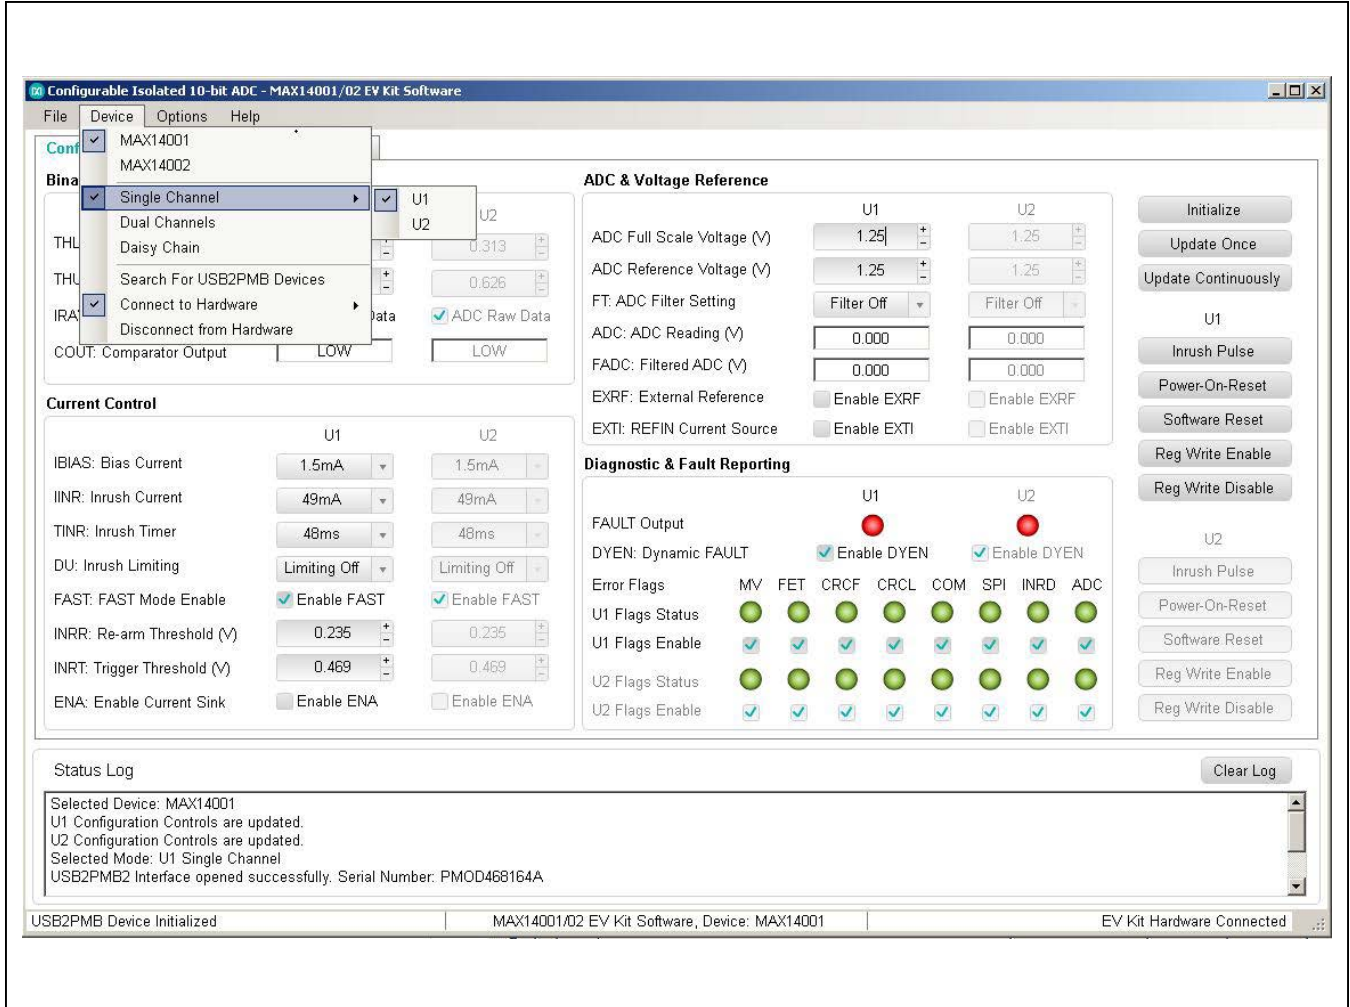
Configurable Isolated 10-bit ADC - MAX14001/02 EV Kit Software

File Device Options Help

MAX14001
MAX14002
Single Channel
Dual Channels
Daisy Chain
Search For USB2PMB Devices
Connect to Hardware
Disconnect from Hardware

U1
U2

Conf
Bina
THL
THU
IRA
U2
0.313
0.626
Data
ADC Raw Data
COUT: Comparator Output LOW LOW

Current Control

| | U1 | U2 |
|---|---|---|
| IBIAS: Bias Current | 1.5mA | 1.5mA |
| IINR: Inrush Current | 49mA | 49mA |
| TINR: Inrush Timer | 48ms | 48ms |
| DU: Inrush Limiting | Limiting Off | Limiting Off |
| FAST: FAST Mode Enable | Enable FAST | Enable FAST |
| INRR: Re-arm Threshold (V) | 0.235 | 0.235 |
| INRT: Trigger Threshold (V) | 0.469 | 0.469 |
| ENA: Enable Current Sink | Enable ENA | Enable ENA |

ADC & Voltage Reference

| | U1 | U2 |
|---|---|---|
| ADC Full Scale Voltage (V) | 1.25 | 1.25 |
| ADC Reference Voltage (V) | 1.25 | 1.25 |
| FT: ADC Filter Setting | Filter Off | Filter Off |
| ADC: ADC Reading (V) | 0.000 | 0.000 |
| FADC: Filtered ADC (V) | 0.000 | 0.000 |
| EXRF: External Reference | Enable EXRF | Enable EXRF |
| EXTI: REFIN Current Source | Enable EXTI | Enable EXTI |

Diagnostic & Fault Reporting

| | U1 | U2 |
|---|---|---|
| FAULT Output | | |
| DYEN: Dynamic FAULT | Enable DYEN | Enable DYEN |

Error Flags MV FET CRCF CRCL COM SPI INRD ADC
U1 Flags Status
U1 Flags Enable
U2 Flags Status
U2 Flags Enable

Initialize
Update Once
Update Continuously
U1
Inrush Pulse
Power-On-Reset
Software Reset
Reg Write Enable
Reg Write Disable
U2
Inrush Pulse
Power-On-Reset
Software Reset
Reg Write Enable
Reg Write Disable

Status Log
Clear Log

Selected Device: MAX14001
U1 Configuration Controls are updated.
U2 Configuration Controls are updated.
Selected Mode: U1 Single Channel
USB2PMB2 Interface opened successfully. Serial Number: PMOD468164A

USB2PMB Device Initialized | MAX14001/02 EV Kit Software, Device: MAX14001 | EV Kit Hardware Connected